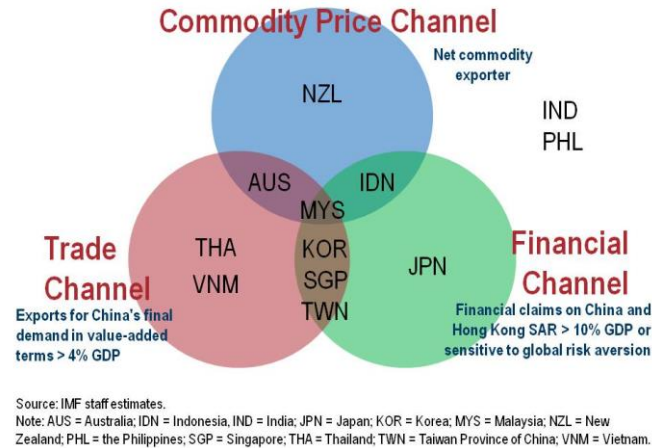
Commodity Price Channel

Net commodity exporter

NZL

IND
PHL

AUS

IDN

MYS

Trade Channel

THA
VNM

KOR
SGP
TWN

JPN

Financial Channel

Exports for China's final demand in value-added terms > 4% GDP

Financial claims on China and Hong Kong SAR > 10% GDP or sensitive to global risk aversion

Source: IMF staff estimates.
Note: AUS = Australia; IDN = Indonesia, IND = India; JPN = Japan; KOR = Korea; MYS = Malaysia; NZL = New Zealand; PHL = the Philippines; SGP = Singapore; THA = Thailand; TWN = Taiwan Province of China; VNM = Vietnam.